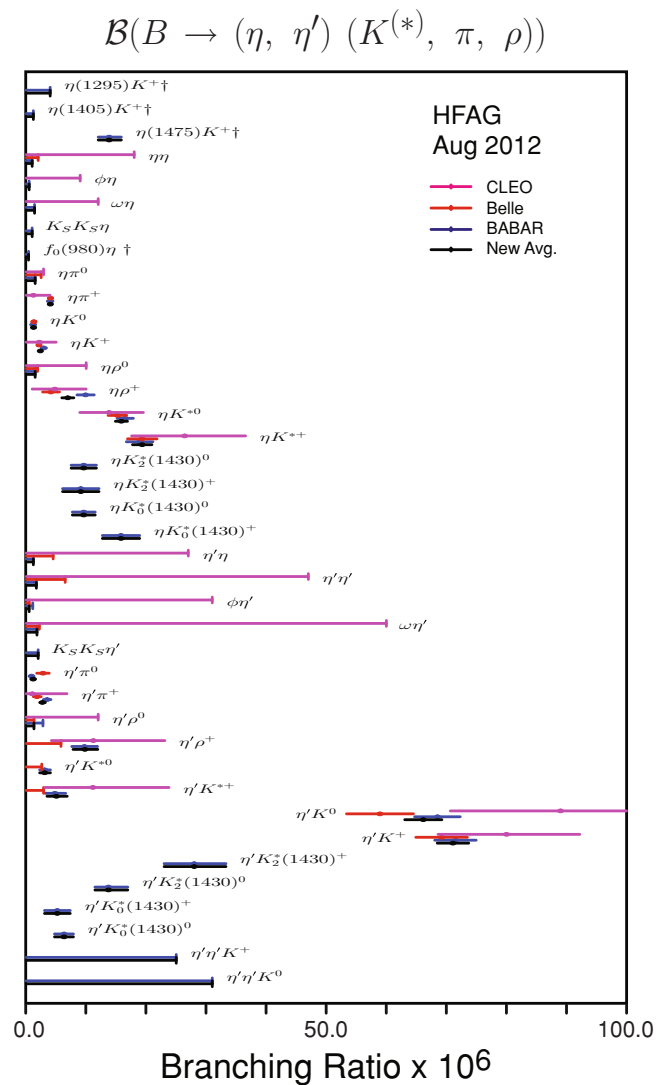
$\mathcal{B}(B \rightarrow (\eta,\ \eta')\ (K^{(*)},\ \pi,\ \rho))$

HFAG
Aug 2012

CLEO
Belle
BABAR
New Avg.

$\eta(1295)K^{+}\dagger$
$\eta(1405)K^{+}\dagger$
$\eta(1475)K^{+}\dagger$
$\eta\eta$
$\phi\eta$
$\omega\eta$
$K_SK_S\eta$
$f_0(980)\eta\ \dagger$
$\eta\pi^0$
$\eta\pi^+$
$\eta K^0$
$\eta K^+$
$\eta\rho^0$
$\eta\rho^+$
$\eta K^{*0}$
$\eta K^{*+}$
$\eta K_2^*(1430)^0$
$\eta K_2^*(1430)^+$
$\eta K_0^*(1430)^0$
$\eta K_0^*(1430)^+$
$\eta'\eta$
$\eta'\eta'$
$\phi\eta'$
$\omega\eta'$
$K_SK_S\eta'$
$\eta'\pi^0$
$\eta'\pi^+$
$\eta'\rho^0$
$\eta'\rho^+$
$\eta'K^{*0}$
$\eta'K^{*+}$
$\eta'K^0$
$\eta'K^+$
$\eta'K_2^*(1430)^+$
$\eta'K_2^*(1430)^0$
$\eta'K_0^*(1430)^+$
$\eta'K_0^*(1430)^0$
$\eta'\eta'K^+$
$\eta'\eta'K^0$

0.0
50.0
100.0
Branching Ratio x $10^6$